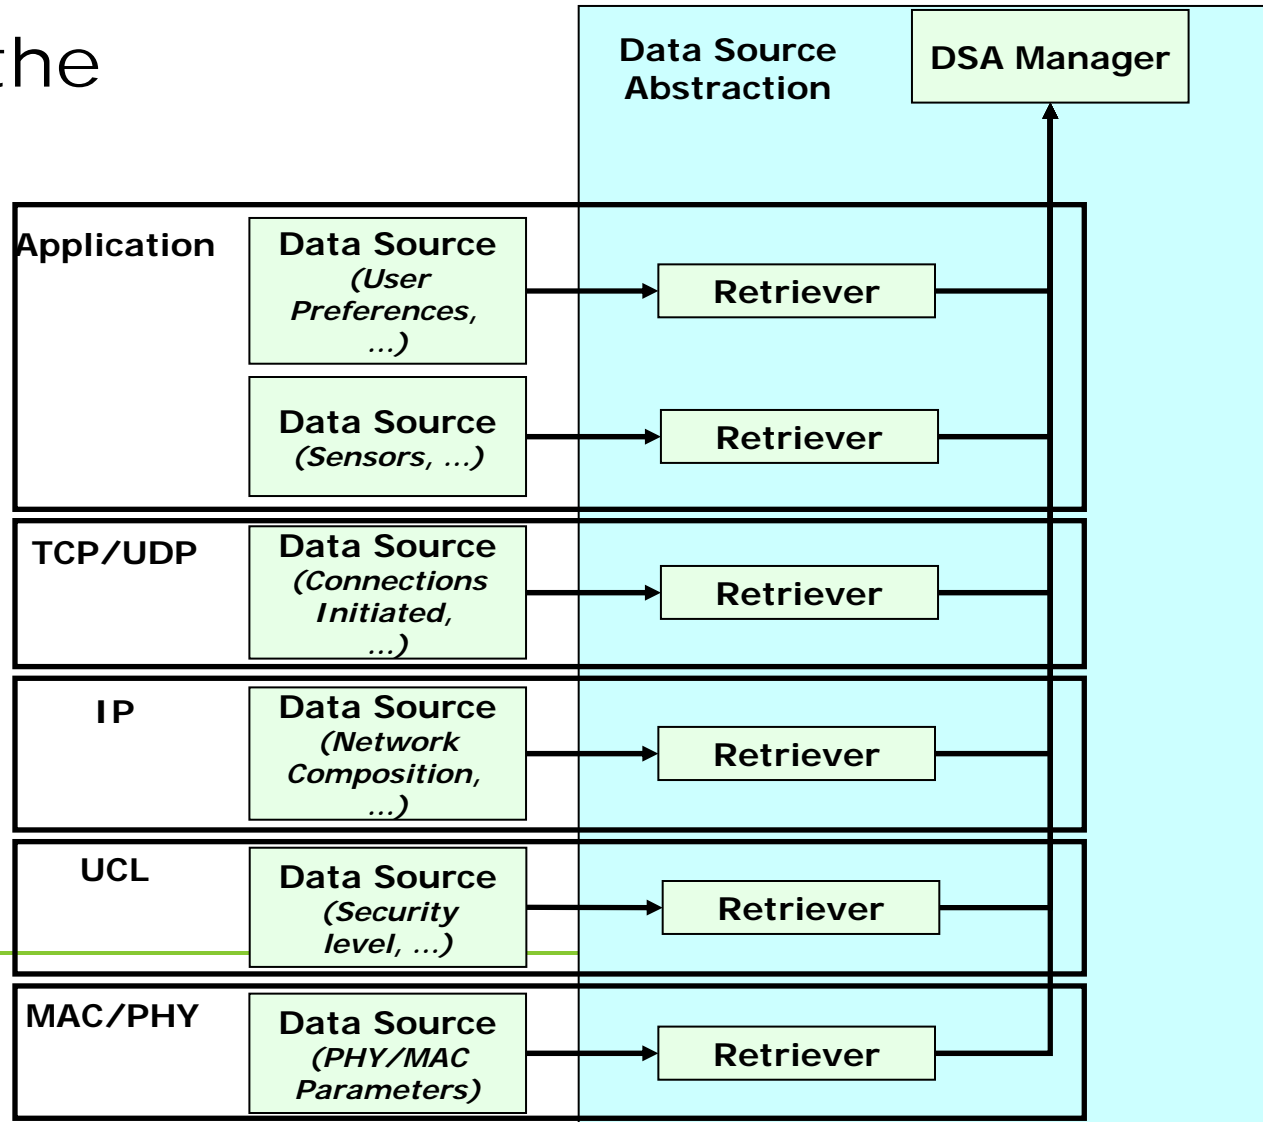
the

Data Source Abstraction

DSA Manager

Application

Data Source (User Preferences, …)

Retriever

Data Source (Sensors, …)

Retriever

TCP/UDP

Data Source (Connections Initiated, …)

Retriever

IP

Data Source (Network Composition, …)

Retriever

UCL

Data Source (Security level, …)

Retriever

MAC/PHY

Data Source (PHY/MAC Parameters)

Retriever